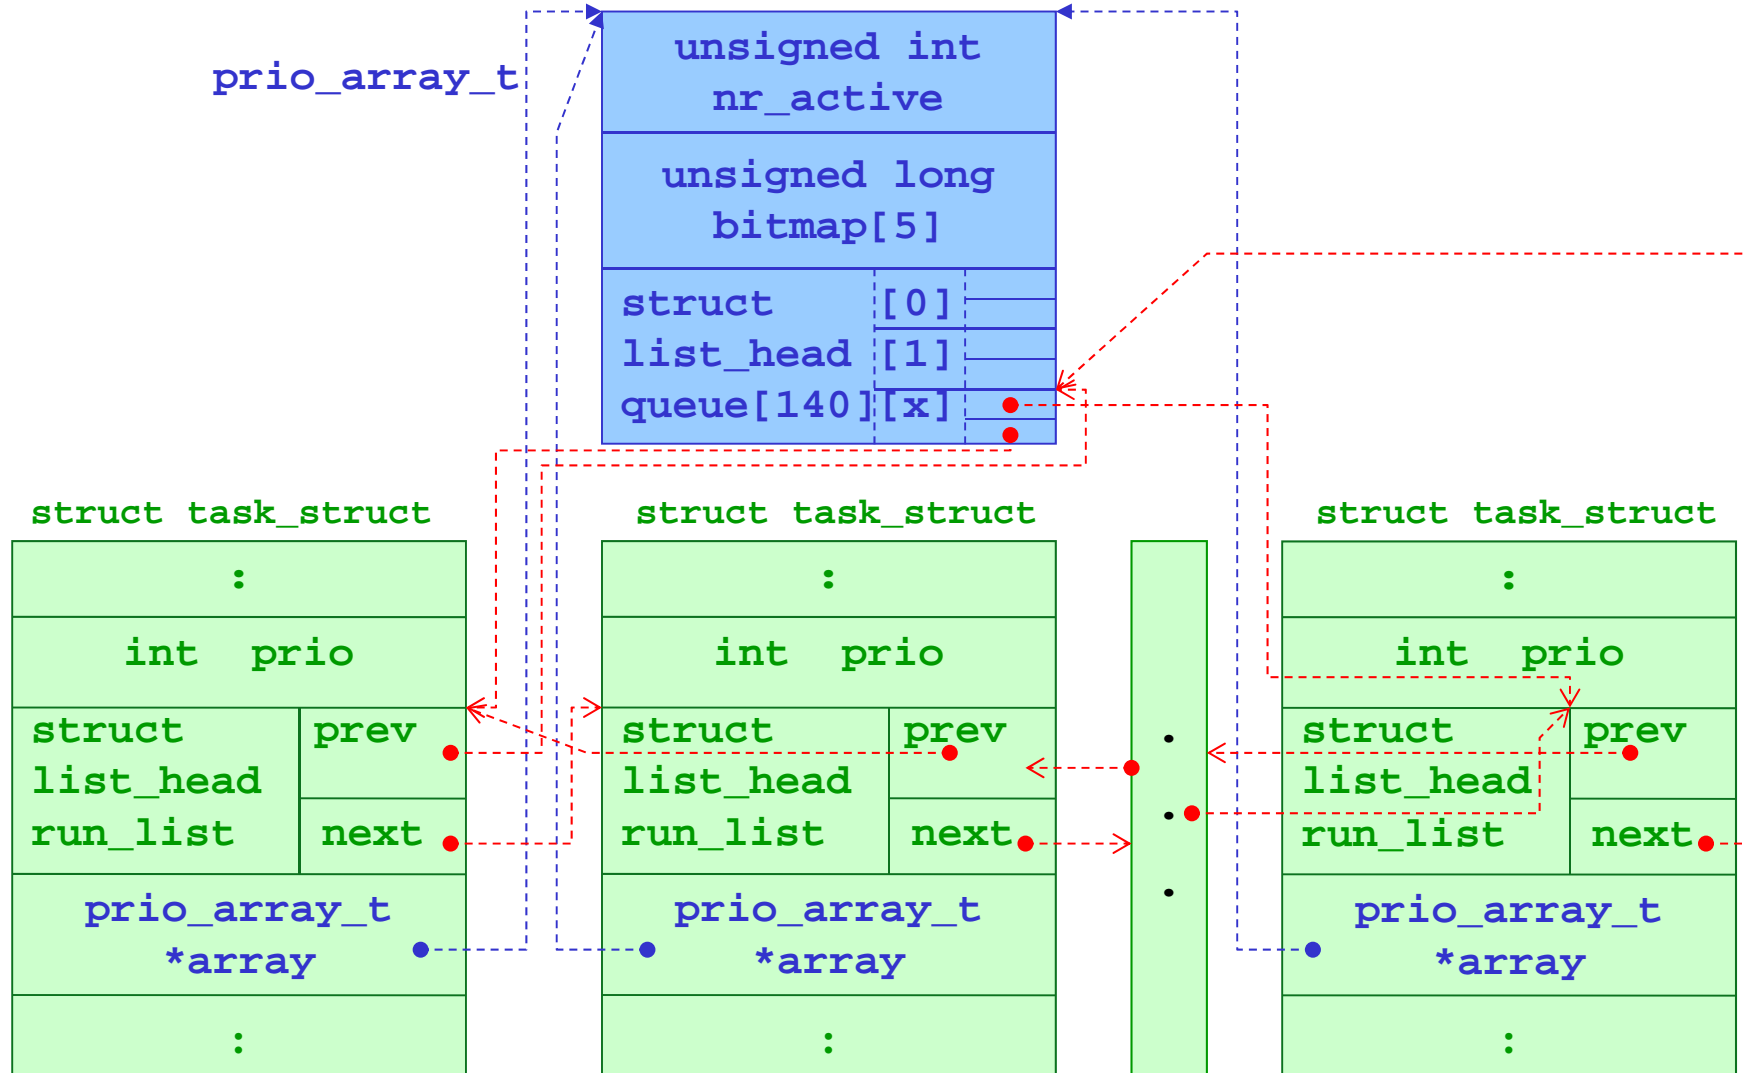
prio_array_t

unsigned int nr_active

unsigned long bitmap[5]

struct list_head queue[140]

[0]

[1]

[x]

struct task_struct

:

int prio

struct list_head run_list

prev

next

prio_array_t *array

:

struct task_struct

:

int prio

struct list_head run_list

prev

next

prio_array_t *array

:

struct task_struct

:

int prio

struct list_head run_list

prev

next

prio_array_t *array

: